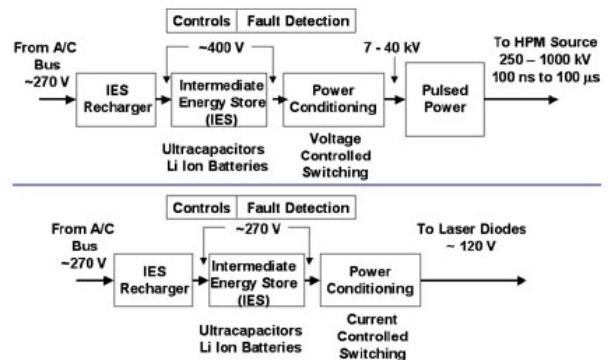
Controls | Fault Detection

From A/C Bus ~270 V

~400 V

7 - 40 kV

To HPM Source 250 – 1000 kV 100 ns to 100 μs

IES Recharger

Intermediate Energy Store (IES)

Power Conditioning

Pulsed Power

Ultracapacitors Li Ion Batteries

Voltage Controlled Switching

Controls | Fault Detection

From A/C Bus ~270 V

~270 V

To Laser Diodes ~ 120 V

IES Recharger

Intermediate Energy Store (IES)

Power Conditioning

Ultracapacitors Li Ion Batteries

Current Controlled Switching